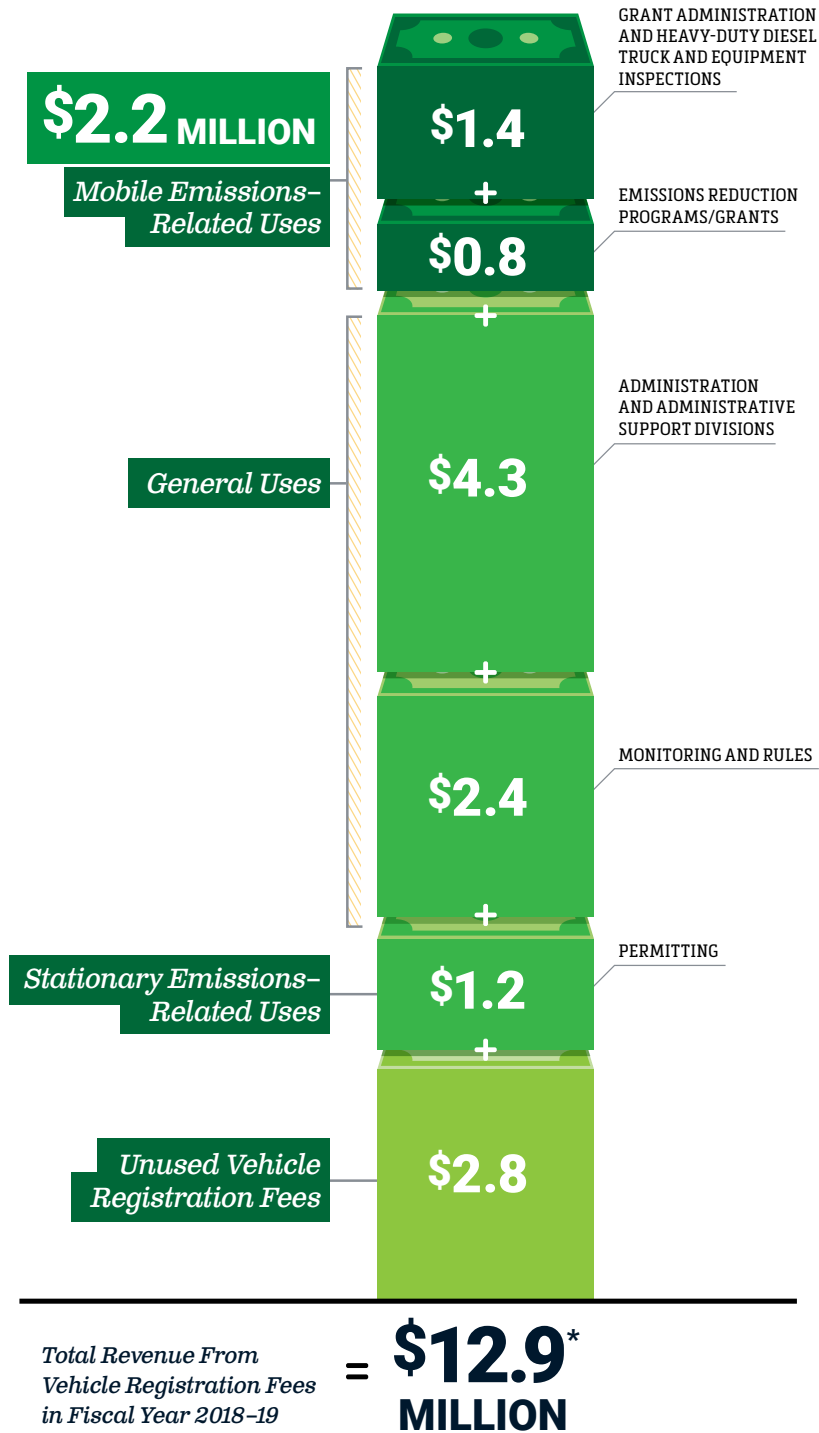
$2.2 MILLION

Mobile Emissions–Related Uses

GRANT ADMINISTRATION AND HEAVY-DUTY DIESEL TRUCK AND EQUIPMENT INSPECTIONS

$1.4

+

EMISSIONS REDUCTION PROGRAMS/GRANTS

$0.8

+

General Uses

ADMINISTRATION AND ADMINISTRATIVE SUPPORT DIVISIONS

$4.3

+

MONITORING AND RULES

$2.4

+

Stationary Emissions–Related Uses

PERMITTING

$1.2

+

Unused Vehicle Registration Fees

$2.8

Total Revenue From Vehicle Registration Fees in Fiscal Year 2018–19 = $12.9* MILLION